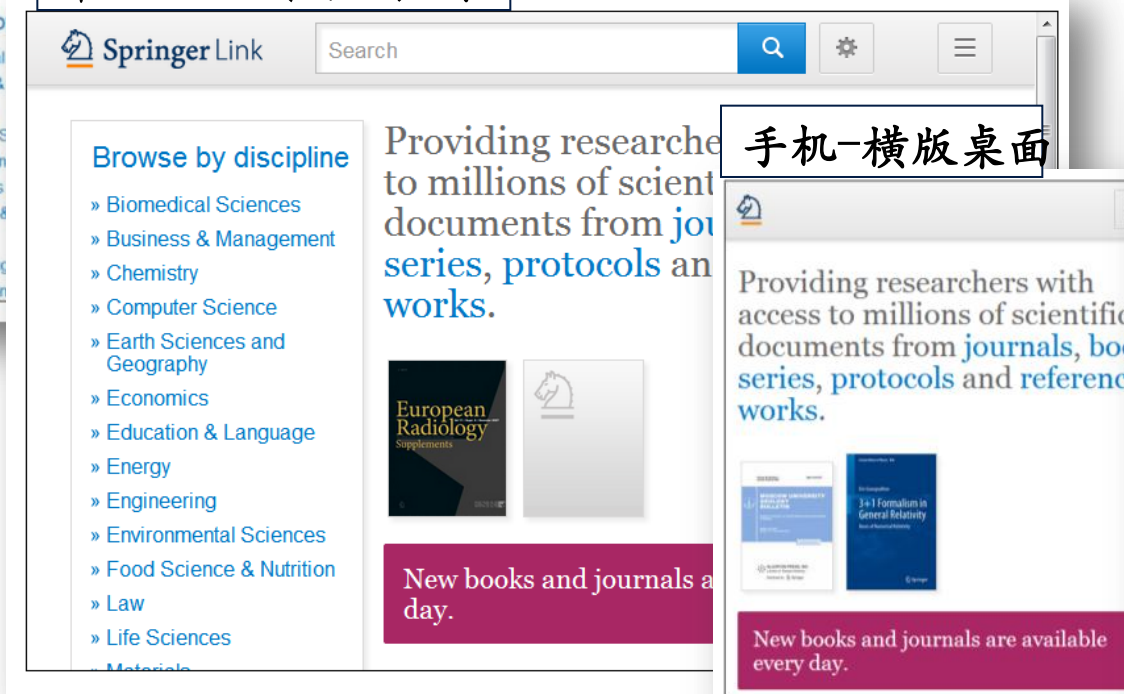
Springer Link

Search

Browse by discipline

» Biomedical Sciences
» Business & Management
» Chemistry
» Computer Science
» Earth Sciences and Geography
» Economics
» Education & Language
» Energy
» Engineering
» Environmental Sciences
» Food Science & Nutrition
» Law
» Life Sciences
» Materials

Providing researche to millions of scient documents from jou series, protocols an works.

European Radiology Supplements

New books and journals a day.

手机-横版桌面

Providing researchers with access to millions of scientific documents from journals, boo series, protocols and referenc works.

3+1 Formalism in General Relativity

New books and journals are available every day.